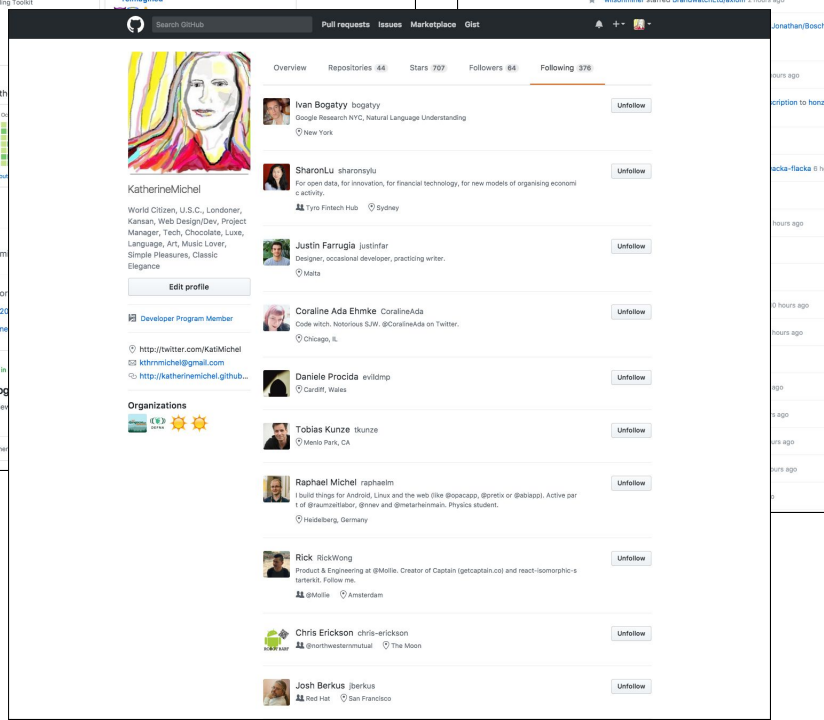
Search GitHub Pull requests Issues Marketplace Gist

Overview Repositories 44 Stars 707 Followers 64 Following 376

KatherineMichel

World Citizen, U.S.C., Londoner, Kansan, Web Design/Dev, Project Manager, Tech, Chocolate, Luxe, Language, Art, Music Lover, Simple Pleasures, Classic Elegance

Edit profile

Developer Program Member

http://twitter.com/KatiMichel
kthrnmichel@gmail.com
http://katherinemichel.github...

Organizations

Ivan Bogatyy bogatyy
Google Research NYC, Natural Language Understanding
New York
Unfollow

SharonLu sharonsylu
For open data, for innovation, for financial technology, for new models of organising economic activity.
Tyro Fintech Hub Sydney
Unfollow

Justin Farrugia justinfar
Designer, occasional developer, practicing writer.
Malta
Unfollow

Coraline Ada Ehmke CoralineAda
Code witch. Notorious SJW. @CoralineAda on Twitter.
Chicago, IL
Unfollow

Daniele Procida evildmp
Cardiff, Wales
Unfollow

Tobias Kunze tkunze
Menlo Park, CA
Unfollow

Raphael Michel raphaelm
I build things for Android, Linux and the web (like @opacapp, @pretix or @abiapp). Active part of @raumzeitlabor, @nnev and @metarheinmain. Physics student.
Heidelberg, Germany
Unfollow

Rick RickWong
Product & Engineering at @Mollie. Creator of Captain (getcaptain.co) and react-isomorphic-starterkit. Follow me.
@Mollie Amsterdam
Unfollow

Chris Erickson chris-erickson
@northwesternmutual The Moon
Unfollow

Josh Berkus jberkus
Red Hat San Francisco
Unfollow